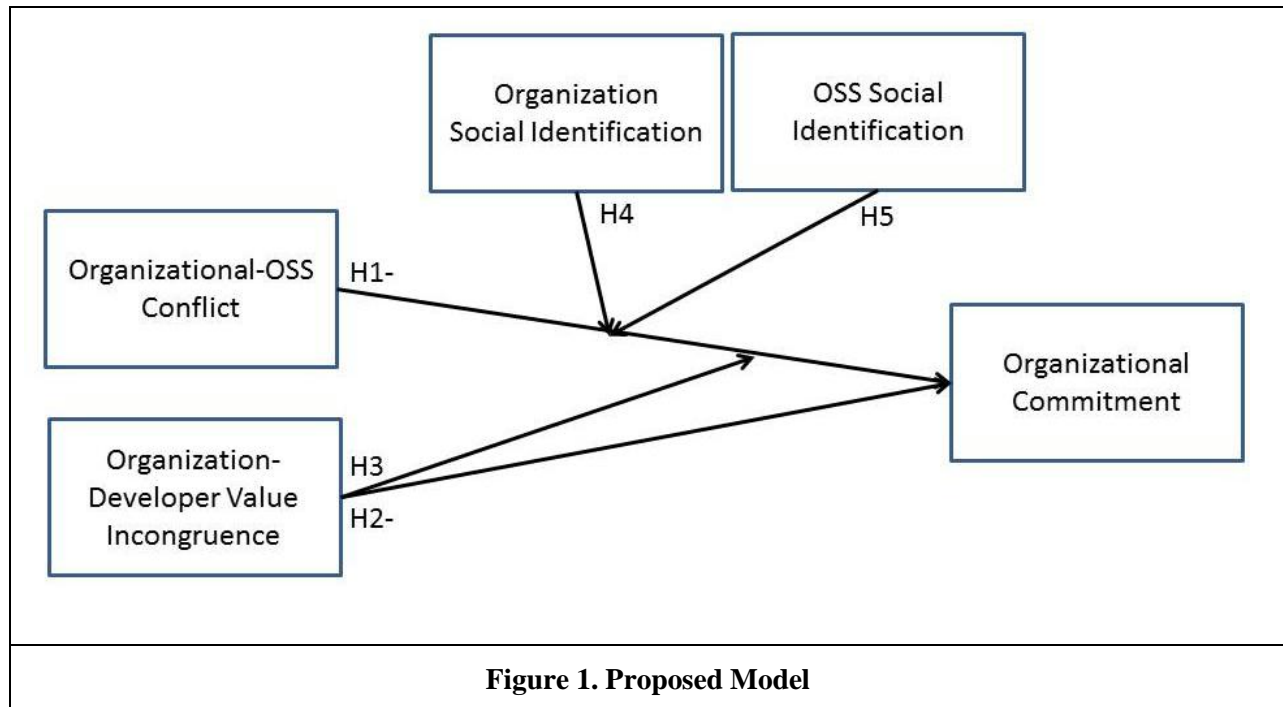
Organization Social Identification

OSS Social Identification

H4

H5

Organizational-OSS Conflict

H1-

Organizational Commitment

Organization-Developer Value Incongruence

H3

H2-

**Figure 1. Proposed Model**